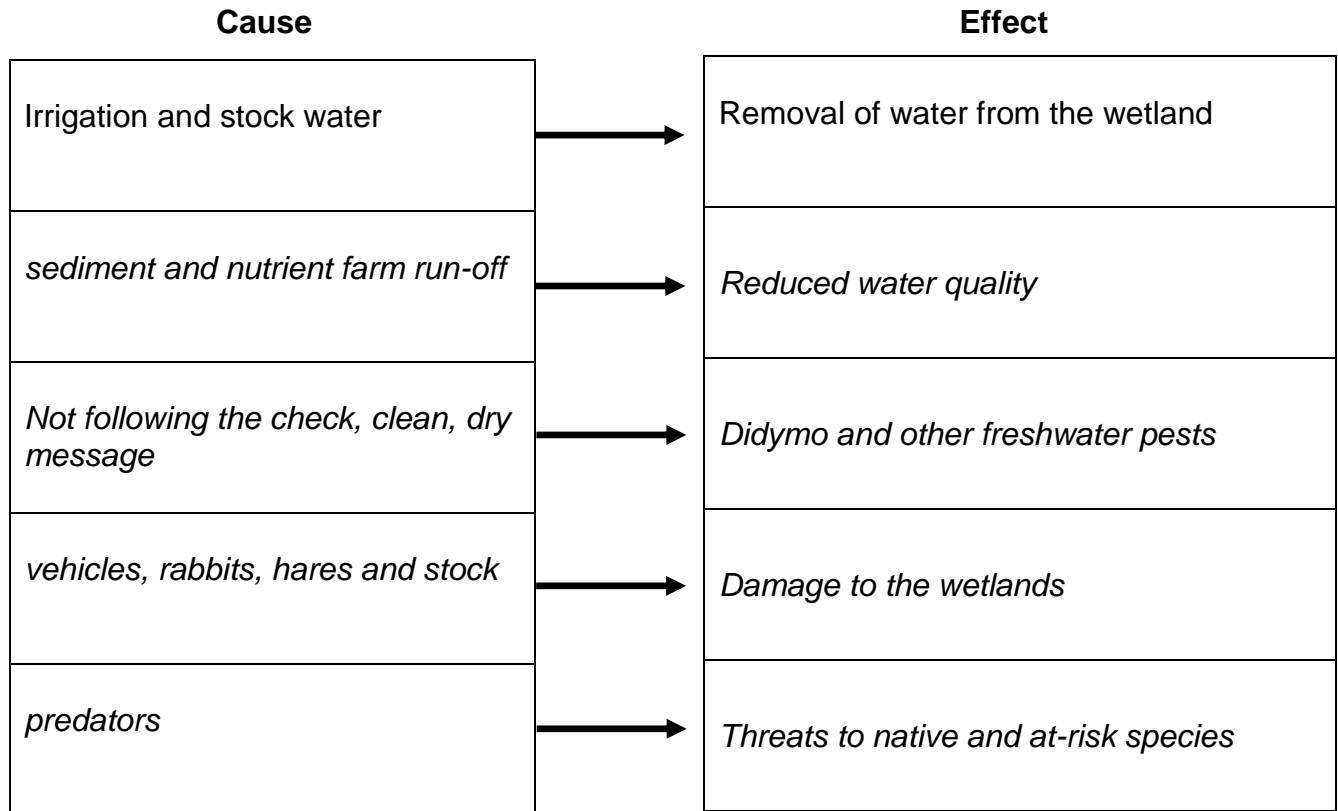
| Cause | Effect |
|---|---|
| Irrigation and stock water | Removal of water from the wetland |
| *sediment and nutrient farm run-off* | *Reduced water quality* |
| *Not following the check, clean, dry message* | *Didymo and other freshwater pests* |
| *vehicles, rabbits, hares and stock* | *Damage to the wetlands* |
| *predators* | *Threats to native and at-risk species* |